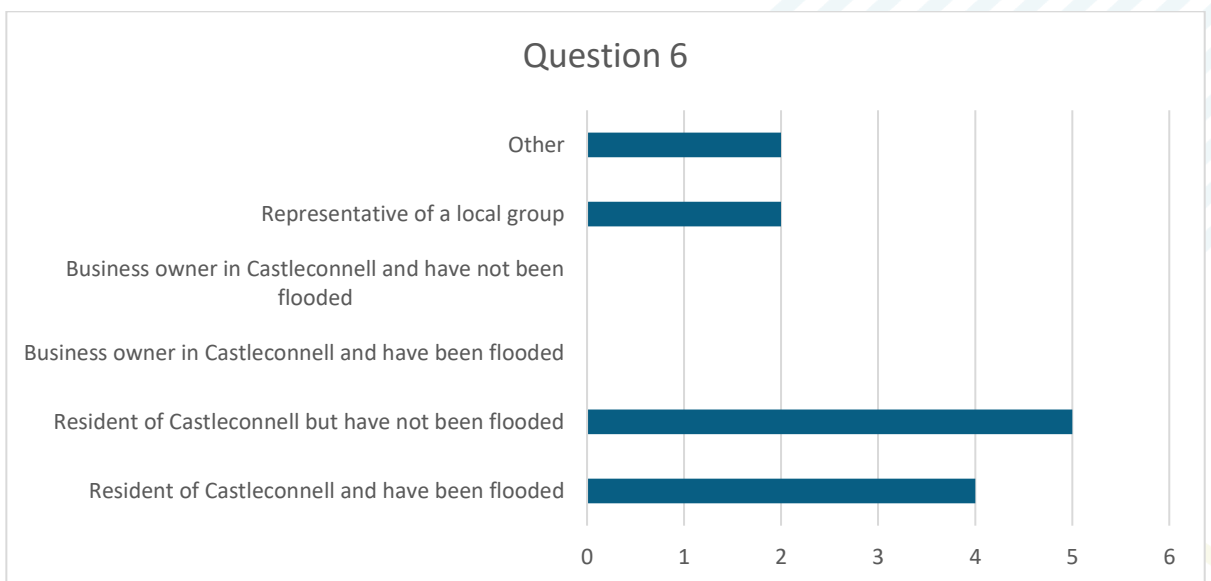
Question 6

Other

Representative of a local group

Business owner in Castleconnell and have not been flooded

Business owner in Castleconnell and have been flooded

Resident of Castleconnell but have not been flooded

Resident of Castleconnell and have been flooded

0 1 2 3 4 5 6